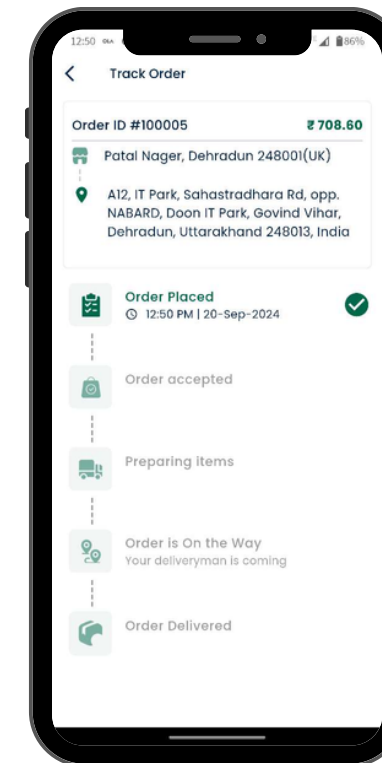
12:50 86%

Track Order

Order ID #100005 ₹708.60

Patal Nager, Dehradun 248001(UK)

A12, IT Park, Sahastradhara Rd, opp. NABARD, Doon IT Park, Govind Vihar, Dehradun, Uttarakhand 248013, India

Order Placed
12:50 PM | 20-Sep-2024

Order accepted

Preparing items

Order is On the Way
Your deliveryman is coming

Order Delivered